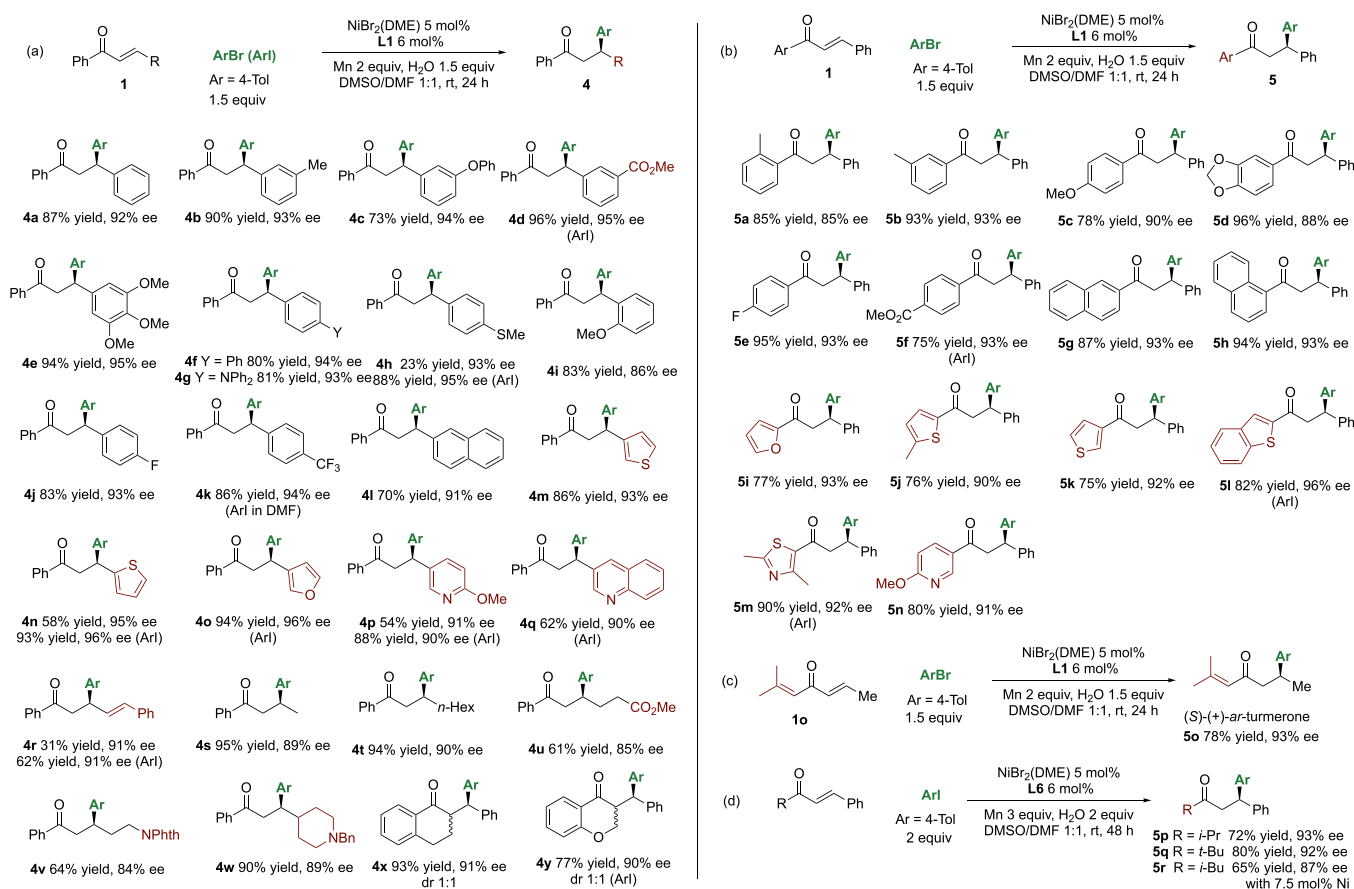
(a)

Ph R
1

ArBr (ArI)
Ar = 4-Tol
1.5 equiv

NiBr$_2$(DME) 5 mol%
L1 6 mol%
Mn 2 equiv, H$_2$O 1.5 equiv
DMSO/DMF 1:1, rt, 24 h

Ar
Ph R
4

Ar Ph
4a 87% yield, 92% ee

Ar Ph Me
4b 90% yield, 93% ee

Ar Ph OPh
4c 73% yield, 94% ee

Ar Ph CO$_2$Me
4d 96% yield, 95% ee (ArI)

Ar Ph OMe OMe OMe
4e 94% yield, 95% ee

Ar Ph Y
4f Y = Ph 80% yield, 94% ee
4g Y = NPh$_2$ 81% yield, 93% ee

Ar Ph SMe
4h 23% yield, 93% ee
88% yield, 95% ee (ArI)

Ar Ph MeO
4i 83% yield, 86% ee

Ar Ph F
4j 83% yield, 93% ee

Ar Ph CF$_3$
4k 86% yield, 94% ee (ArI in DMF)

Ar Ph
4l 70% yield, 91% ee

Ar Ph S
4m 86% yield, 93% ee

Ar Ph S
4n 58% yield, 95% ee
93% yield, 96% ee (ArI)

Ar Ph O
4o 94% yield, 96% ee (ArI)

Ar Ph N OMe
4p 54% yield, 91% ee
88% yield, 90% ee (ArI)

Ar Ph N
4q 62% yield, 90% ee (ArI)

Ar Ph Ph
4r 31% yield, 91% ee
62% yield, 91% ee (ArI)

Ar Ph
4s 95% yield, 89% ee

Ar Ph n-Hex
4t 94% yield, 90% ee

Ar Ph CO$_2$Me
4u 61% yield, 85% ee

Ar Ph NPhth
4v 64% yield, 84% ee

Ar Ph NBn
4w 90% yield, 89% ee

Ar Ph
4x 93% yield, 91% ee
dr 1:1

Ar Ph
4y 77% yield, 90% ee
dr 1:1 (ArI)

(b)

Ar Ph
1

ArBr
Ar = 4-Tol
1.5 equiv

NiBr$_2$(DME) 5 mol%
L1 6 mol%
Mn 2 equiv, H$_2$O 1.5 equiv
DMSO/DMF 1:1, rt, 24 h

Ar
Ar Ph
5

Ar Ph
5a 85% yield, 85% ee

Ar Ph
5b 93% yield, 93% ee

Ar Ph MeO
5c 78% yield, 90% ee

Ar Ph
5d 96% yield, 88% ee

Ar Ph F
5e 95% yield, 93% ee

Ar Ph MeO$_2$C
5f 75% yield, 93% ee (ArI)

Ar Ph
5g 87% yield, 93% ee

Ar Ph
5h 94% yield, 93% ee

Ar Ph O
5i 77% yield, 93% ee

Ar Ph S
5j 76% yield, 90% ee

Ar Ph S
5k 75% yield, 92% ee

Ar Ph S
5l 82% yield, 96% ee (ArI)

Ar Ph S N
5m 90% yield, 92% ee (ArI)

Ar Ph MeO N
5n 80% yield, 91% ee

(c)

Me
1o

ArBr
Ar = 4-Tol
1.5 equiv

NiBr$_2$(DME) 5 mol%
L1 6 mol%
Mn 2 equiv, H$_2$O 1.5 equiv
DMSO/DMF 1:1, rt, 24 h

Ar
Me
(S)-(+)-ar-turmerone
5o 78% yield, 93% ee

(d)

R Ph

ArI
Ar = 4-Tol
2 equiv

NiBr$_2$(DME) 5 mol%
L6 6 mol%
Mn 3 equiv, H$_2$O 2 equiv
DMSO/DMF 1:1, rt, 48 h

Ar
R Ph
5p R = i-Pr 72% yield, 93% ee
5q R = t-Bu 80% yield, 92% ee
5r R = i-Bu 65% yield, 87% ee
with 7.5 mol% Ni